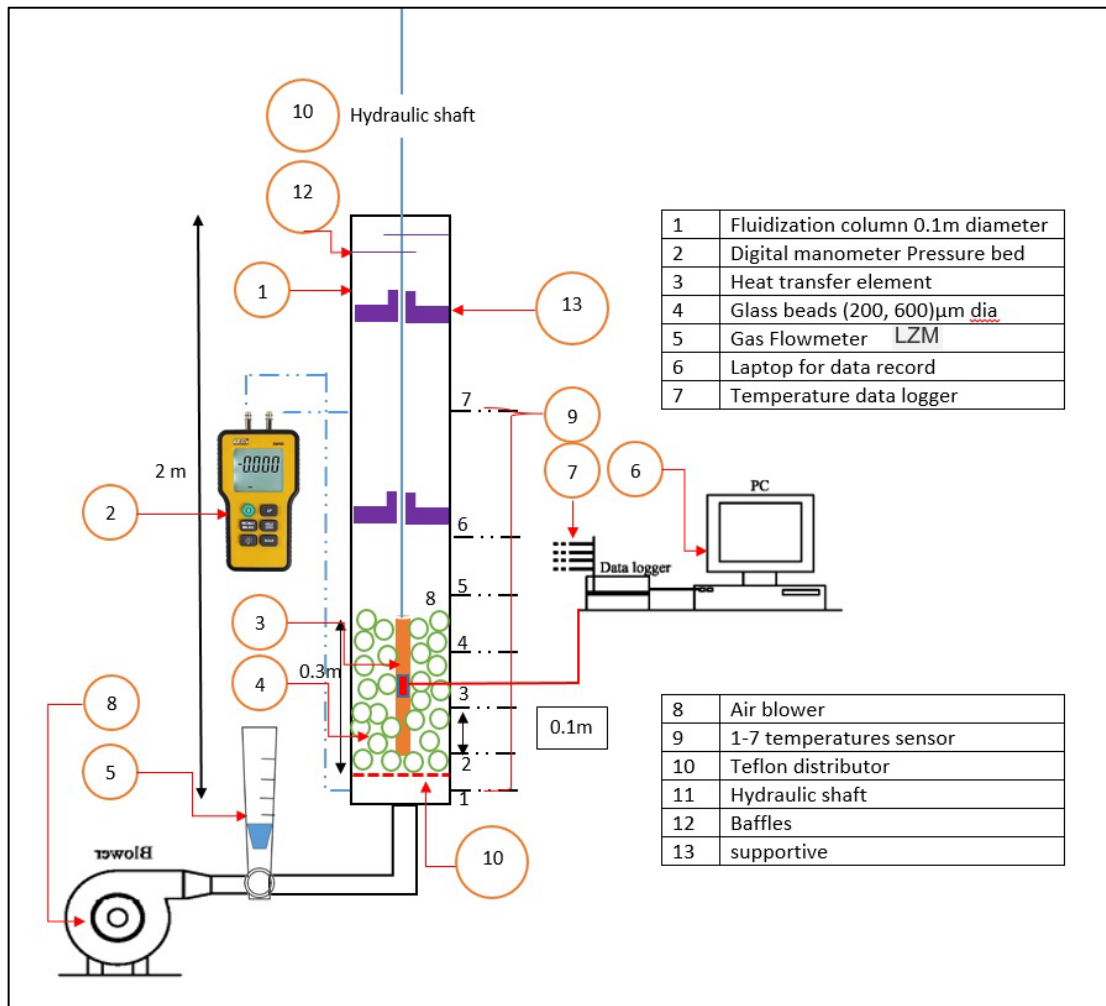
10 Hydraulic shaft

12

1

13

| 1 | Fluidization column 0.1m diameter |
|---|---|
| 2 | Digital manometer Pressure bed |
| 3 | Heat transfer element |
| 4 | Glass beads (200, 600)µm dia |
| 5 | Gas Flowmeter LZM |
| 6 | Laptop for data record |
| 7 | Temperature data logger |

2 m

-0000

2

7

9

7

6

PC

6

5

Data logger

8

3

4

4

0.3m

3

8

0.1m

2

5

1

10

Blower

| 8 | Air blower |
|---|---|
| 9 | 1-7 temperatures sensor |
| 10 | Teflon distributor |
| 11 | Hydraulic shaft |
| 12 | Baffles |
| 13 | supportive |